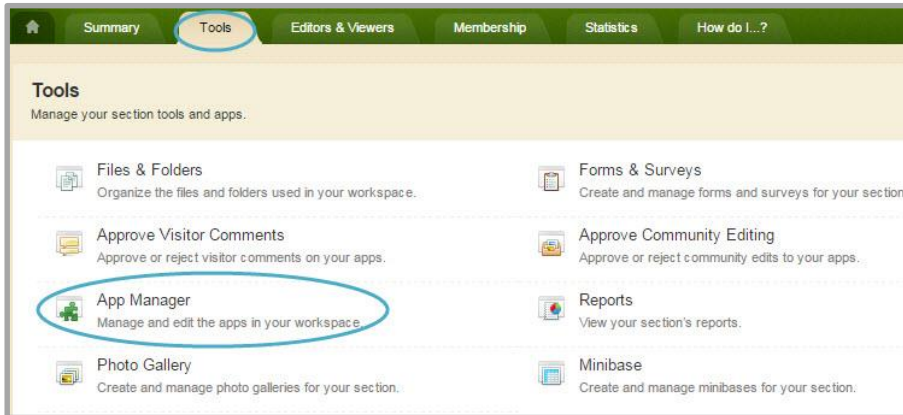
Summary Tools Editors & Viewers Membership Statistics How do I...?

Tools
Manage your section tools and apps.

Files & Folders
Organize the files and folders used in your workspace.

Forms & Surveys
Create and manage forms and surveys for your section

Approve Visitor Comments
Approve or reject visitor comments on your apps.

Approve Community Editing
Approve or reject community edits to your apps.

App Manager
Manage and edit the apps in your workspace.

Reports
View your section's reports.

Photo Gallery
Create and manage photo galleries for your section.

Minibase
Create and manage minibases for your section.